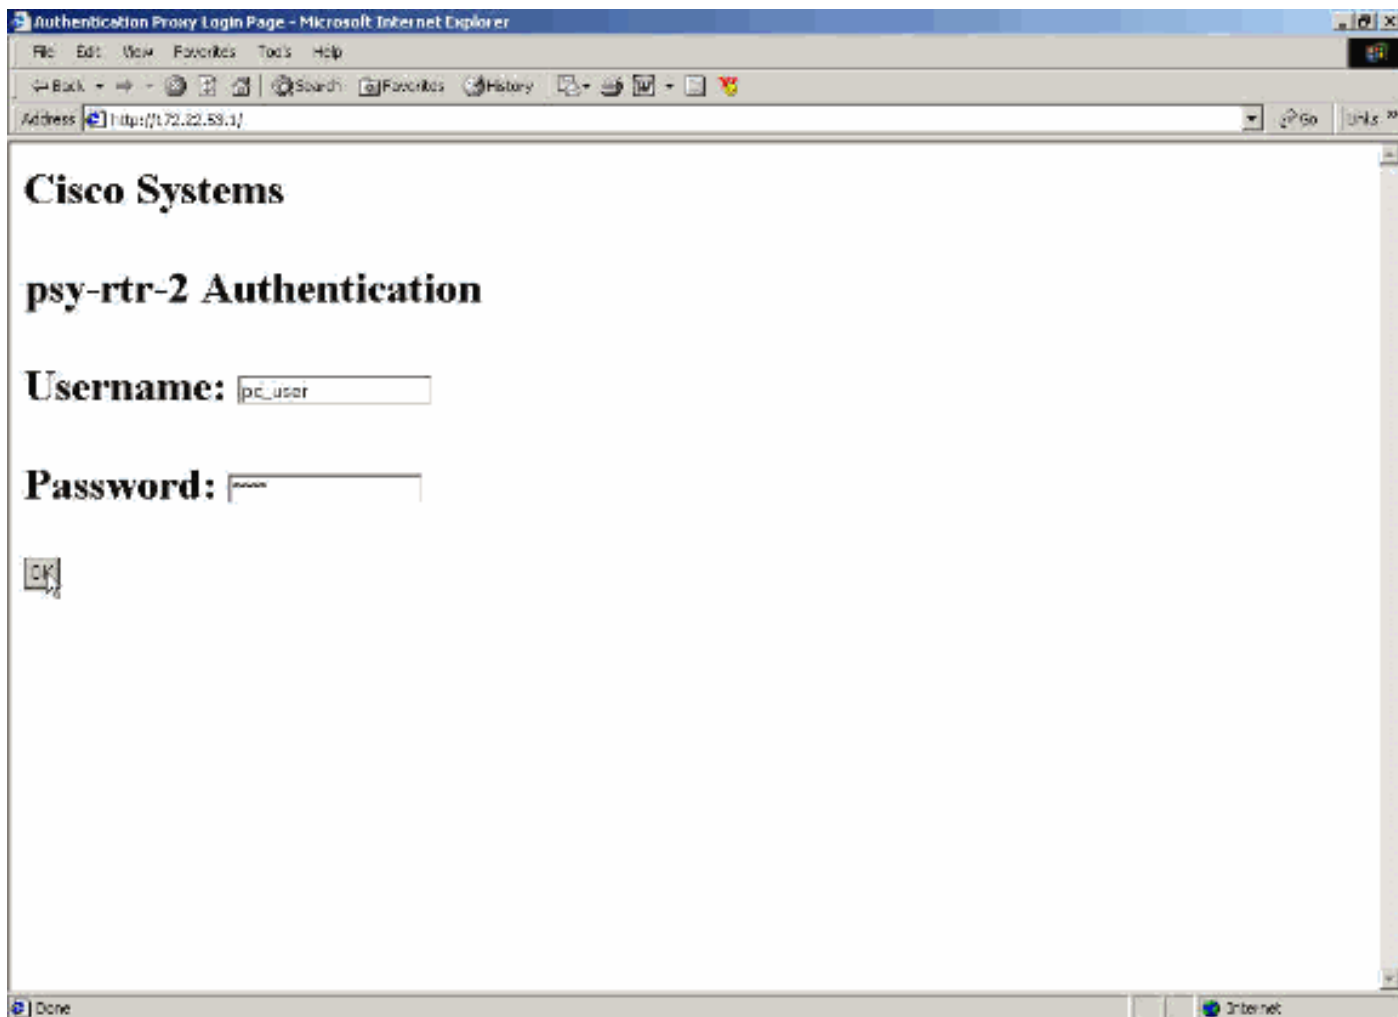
Authentication Proxy Login Page - Microsoft Internet Explorer

File Edit View Favorites Tools Help

Back Search Favorites History

Address http://172.22.53.1/ Go Links

# Cisco Systems

# psy-rtr-2 Authentication

Username: pc_user

Password: *****

OK

Done Internet